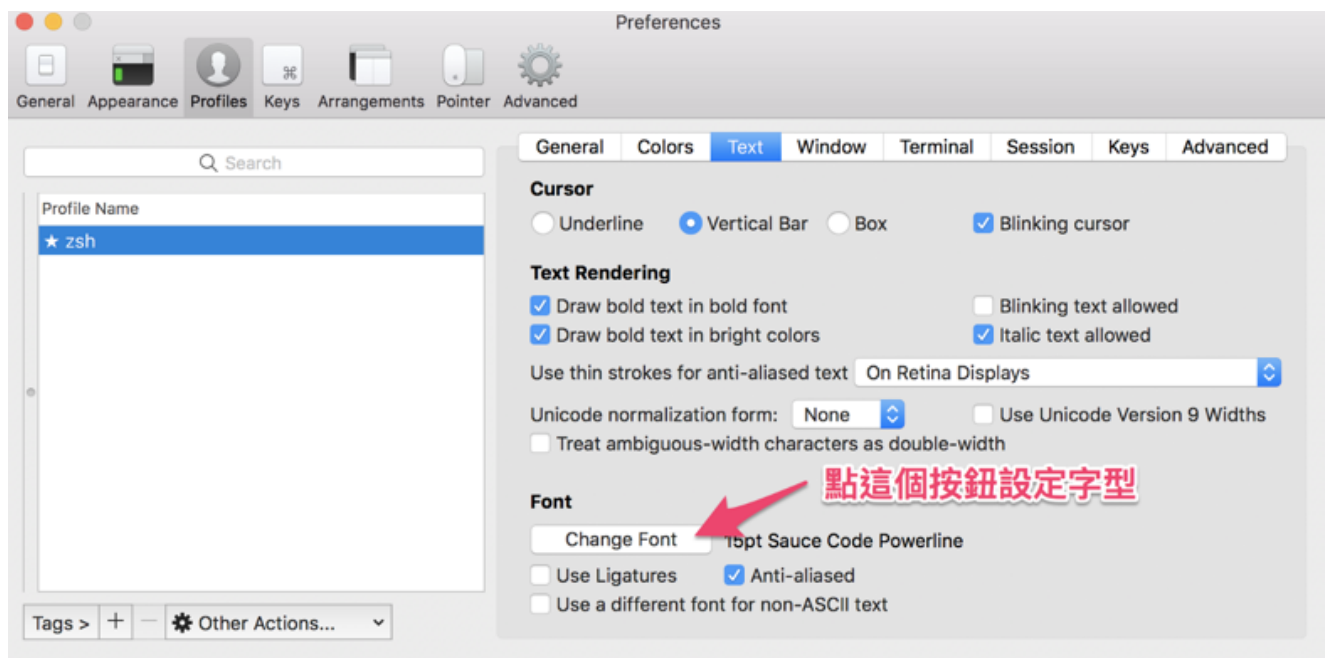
Preferences

General Appearance Profiles Keys Arrangements Pointer Advanced

Search

Profile Name
★ zsh

Tags > + − Other Actions...

General Colors Text Window Terminal Session Keys Advanced

Cursor
Underline Vertical Bar Box Blinking cursor

Text Rendering
Draw bold text in bold font Blinking text allowed
Draw bold text in bright colors Italic text allowed
Use thin strokes for anti-aliased text On Retina Displays
Unicode normalization form: None Use Unicode Version 9 Widths
Treat ambiguous-width characters as double-width

點這個按鈕設定字型

Font
Change Font 15pt Sauce Code Powerline
Use Ligatures Anti-aliased
Use a different font for non-ASCII text